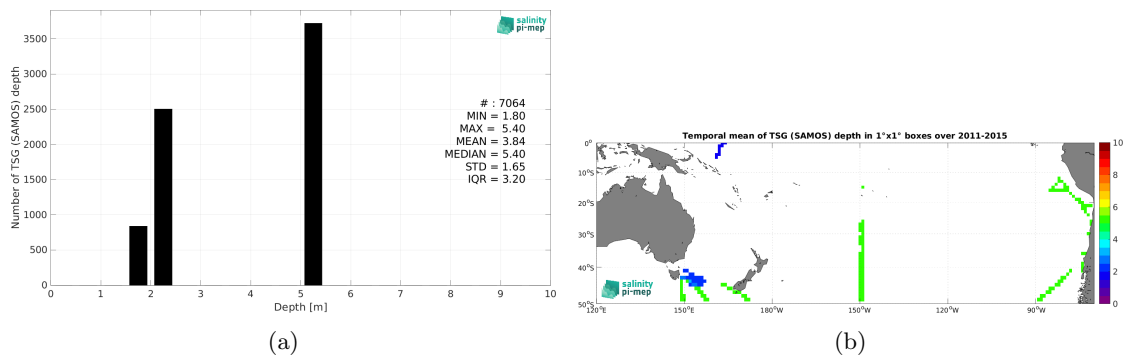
salinity pi-mep

Number of TSG (SAMOS) depth

3500
3000
2500
2000
1500
1000
500
0

0 1 2 3 4 5 6 7 8 9 10
Depth [m]

# : 7064
MIN = 1.80
MAX = 5.40
MEAN = 3.84
MEDIAN = 5.40
STD = 1.65
IQR = 3.20

(a)

Temporal mean of TSG (SAMOS) depth in 1°x1° boxes over 2011-2015

0°
10°S
20°S
30°S
40°S
50°S

120°E 150°E 180°W 150°W 120°W 90°W

10
8
6
4
2
0

salinity pi-mep

(b)